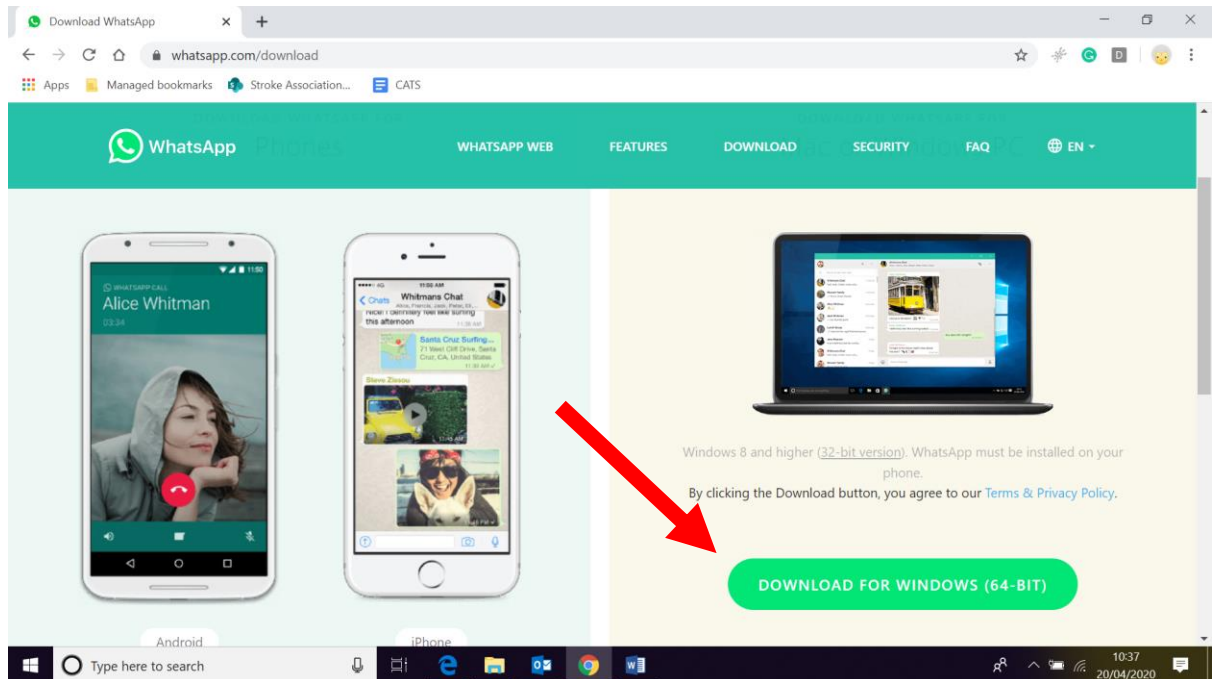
Download WhatsApp

whatsapp.com/download

Apps Managed bookmarks Stroke Association... CATS

WhatsApp WHATSAPP WEB FEATURES DOWNLOAD SECURITY FAQ EN

WHATSAPP CALL
Alice Whitman
03:24

Chats Whitmans Chat
Nice! I definitely feel like surfing this afternoon
Santa Cruz Surfing...
71 West Cliff Drive, Santa Cruz, CA, United States
Steve Zissou

Windows 8 and higher (32-bit version). WhatsApp must be installed on your phone.
By clicking the Download button, you agree to our Terms & Privacy Policy.

DOWNLOAD FOR WINDOWS (64-BIT)

Android iPhone

Type here to search

10:37
20/04/2020